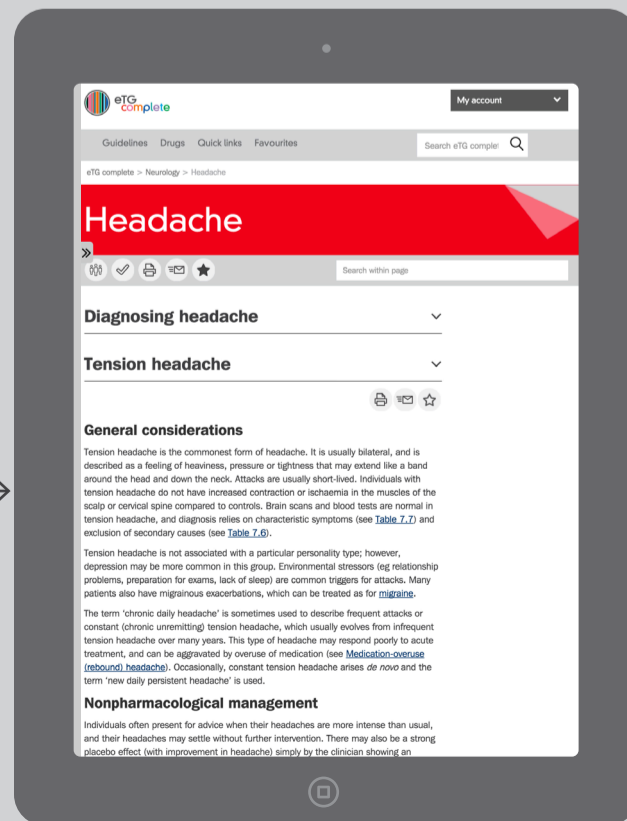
eTG complete

My account

Guidelines Drugs Quick links Favourites

Search eTG complet

eTG complete > Neurology > Headache

Headache

»

Search within page

Diagnosing headache

Tension headache

General considerations

Tension headache is the commonest form of headache. It is usually bilateral, and is described as a feeling of heaviness, pressure or tightness that may extend like a band around the head and down the neck. Attacks are usually short-lived. Individuals with tension headache do not have increased contraction or ischaemia in the muscles of the scalp or cervical spine compared to controls. Brain scans and blood tests are normal in tension headache, and diagnosis relies on characteristic symptoms (see Table 7.7) and exclusion of secondary causes (see Table 7.6).

Tension headache is not associated with a particular personality type; however, depression may be more common in this group. Environmental stressors (eg relationship problems, preparation for exams, lack of sleep) are common triggers for attacks. Many patients also have migrainous exacerbations, which can be treated as for migraine.

The term 'chronic daily headache' is sometimes used to describe frequent attacks or constant (chronic unremitting) tension headache, which usually evolves from infrequent tension headache over many years. This type of headache may respond poorly to acute treatment, and can be aggravated by overuse of medication (see Medication-overuse (rebound) headache). Occasionally, constant tension headache arises de novo and the term 'new daily persistent headache' is used.

Nonpharmacological management

Individuals often present for advice when their headaches are more intense than usual, and their headaches may settle without further intervention. There may also be a strong placebo effect (with improvement in headache) simply by the clinician showing an